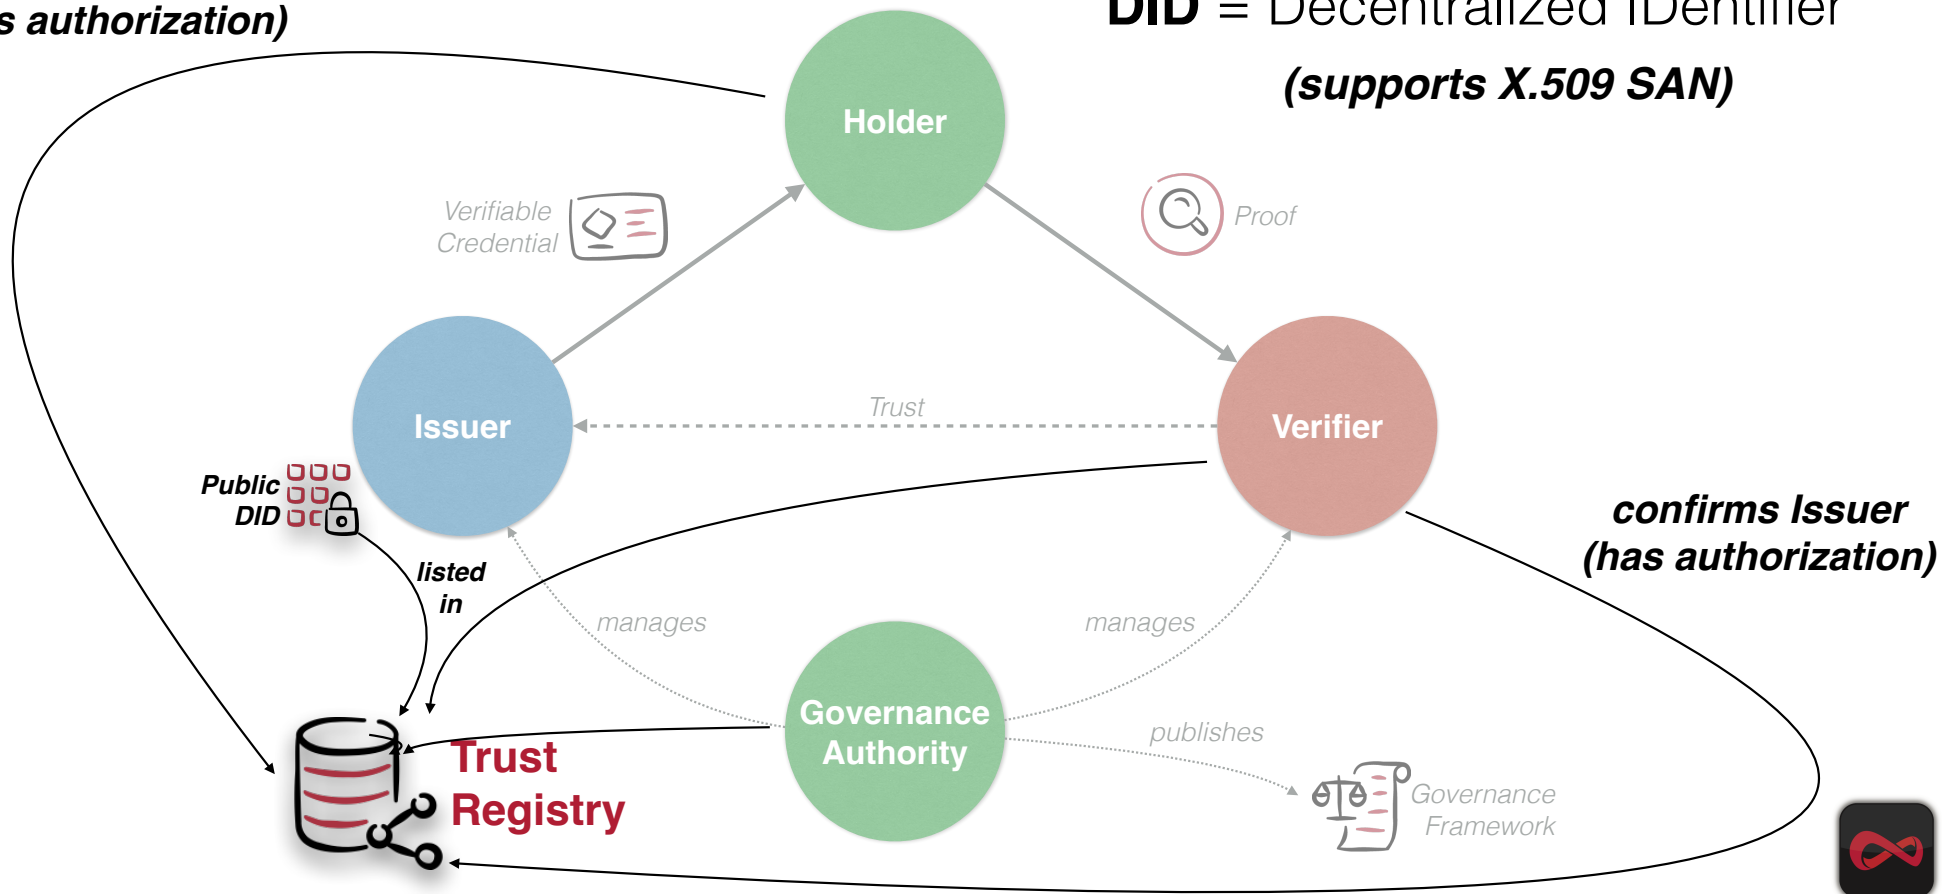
s authorization)

DID = Decentralized IDentifier

(supports X.509 SAN)

Holder

Verifiable Credential

Proof

Issuer

Trust

Verifier

Public DID

listed in

confirms Issuer (has authorization)

manages

manages

Governance Authority

publishes

Trust Registry

Governance Framework